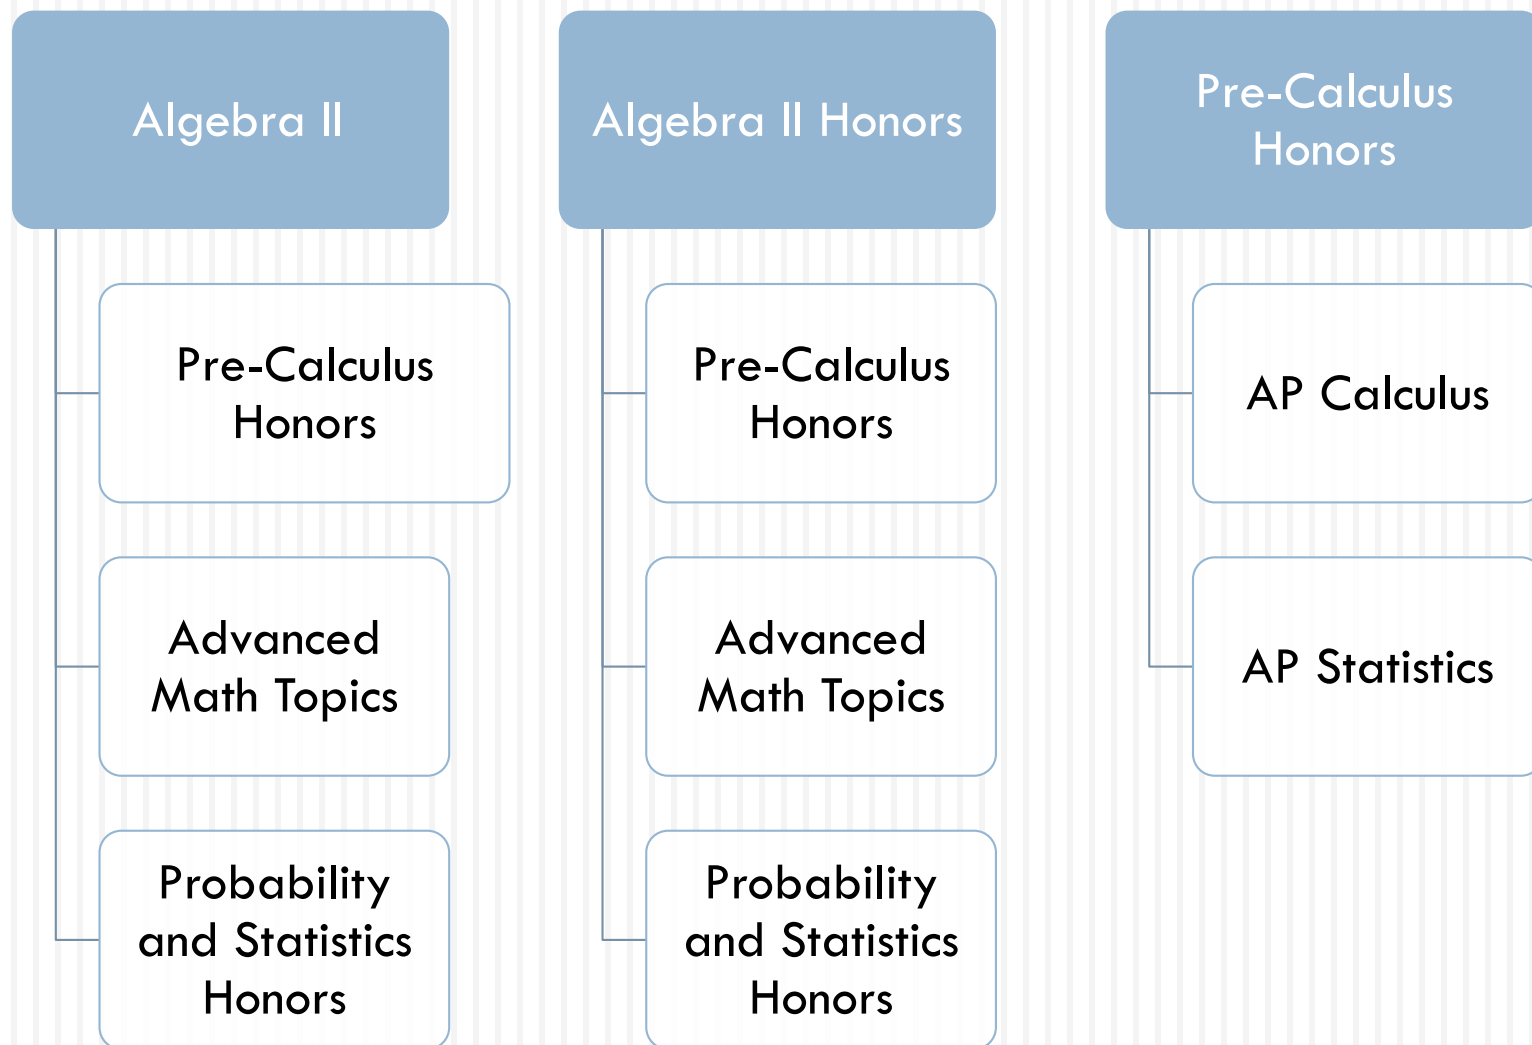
Algebra II

Pre-Calculus Honors

Advanced Math Topics

Probability and Statistics Honors

Algebra II Honors

Pre-Calculus Honors

Advanced Math Topics

Probability and Statistics Honors

Pre-Calculus Honors

AP Calculus

AP Statistics